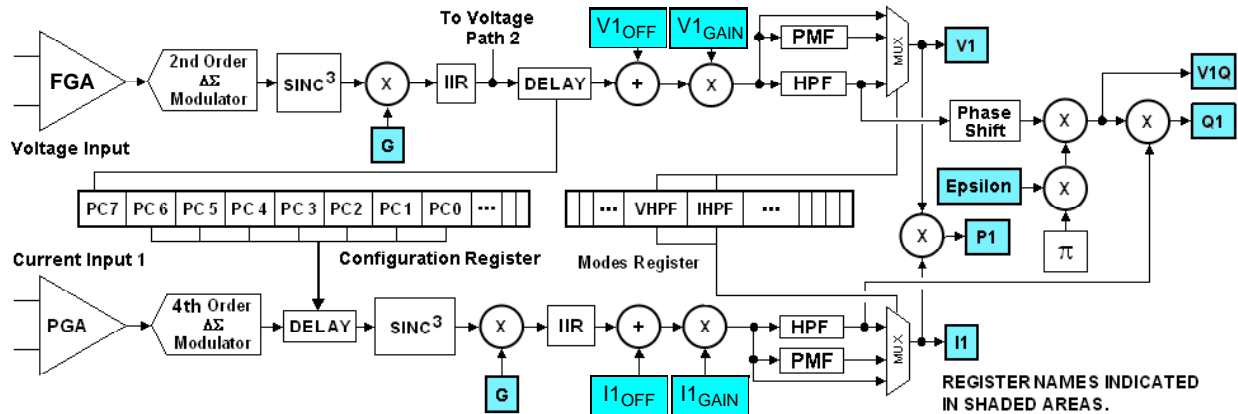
To Voltage Path 2

$V1_{OFF}$

$V1_{GAIN}$

FGA

2nd Order ΔΣ Modulator

$SINC^3$

X

IIR

DELAY

+

X

PMF

HPF

MUX

V1

V1Q

Phase Shift

X

X

Q1

G

Voltage Input

Epsilon

X

PC7 | PC 6 | PC 5 | PC 4 | PC 3 | PC2 | PC1 | PC0 | ···

··· | VHPF | IHPF | ···

X

P1

π

Current Input 1

Configuration Register

Modes Register

PGA

4th Order ΔΣ Modulator

DELAY

$SINC^3$

X

IIR

+

X

HPF

PMF

MUX

I1

G

$I1_{OFF}$

$I1_{GAIN}$

REGISTER NAMES INDICATED IN SHADED AREAS.